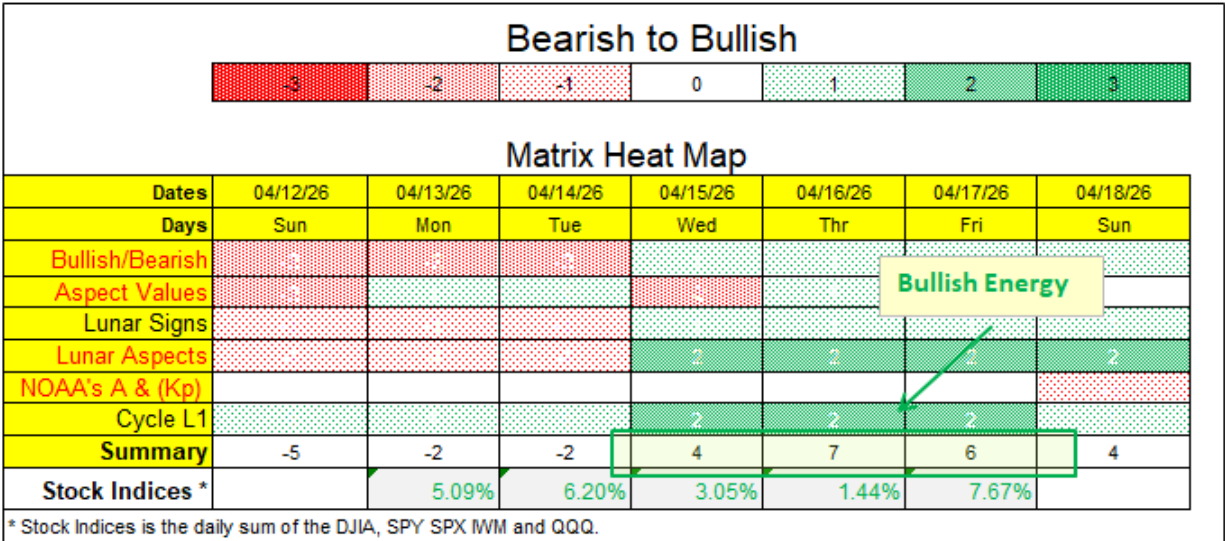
Bearish to Bullish

| -3 | -2 | -1 | 0 | 1 | 2 | 3 |
|---|---|---|---|---|---|---|

Matrix Heat Map

| Dates | 04/12/26 | 04/13/26 | 04/14/26 | 04/15/26 | 04/16/26 | 04/17/26 | 04/18/26 |
|---|---|---|---|---|---|---|---|
| Days | Sun | Mon | Tue | Wed | Thr | Fri | Sun |
| Bullish/Bearish | -2 | -2 | -2 | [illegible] | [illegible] | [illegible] | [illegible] |
| Aspect Values | -2 | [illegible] | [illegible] | -2 | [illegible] | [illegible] | |
| Lunar Signs | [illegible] | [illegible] | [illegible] | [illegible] | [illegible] | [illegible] | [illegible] |
| Lunar Aspects | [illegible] | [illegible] | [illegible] | 2 | 2 | 2 | 2 |
| NOAA's A & (Kp) | | | | | | | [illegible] |
| Cycle L1 | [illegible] | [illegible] | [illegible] | 2 | 2 | 2 | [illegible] |
| Summary | -5 | -2 | -2 | 4 | 7 | 6 | 4 |
| Stock Indices * | | 5.09% | 6.20% | 3.05% | 1.44% | 7.67% | |

Bullish Energy

* Stock Indices is the daily sum of the DJIA, SPY SPX IWM and QQQ.